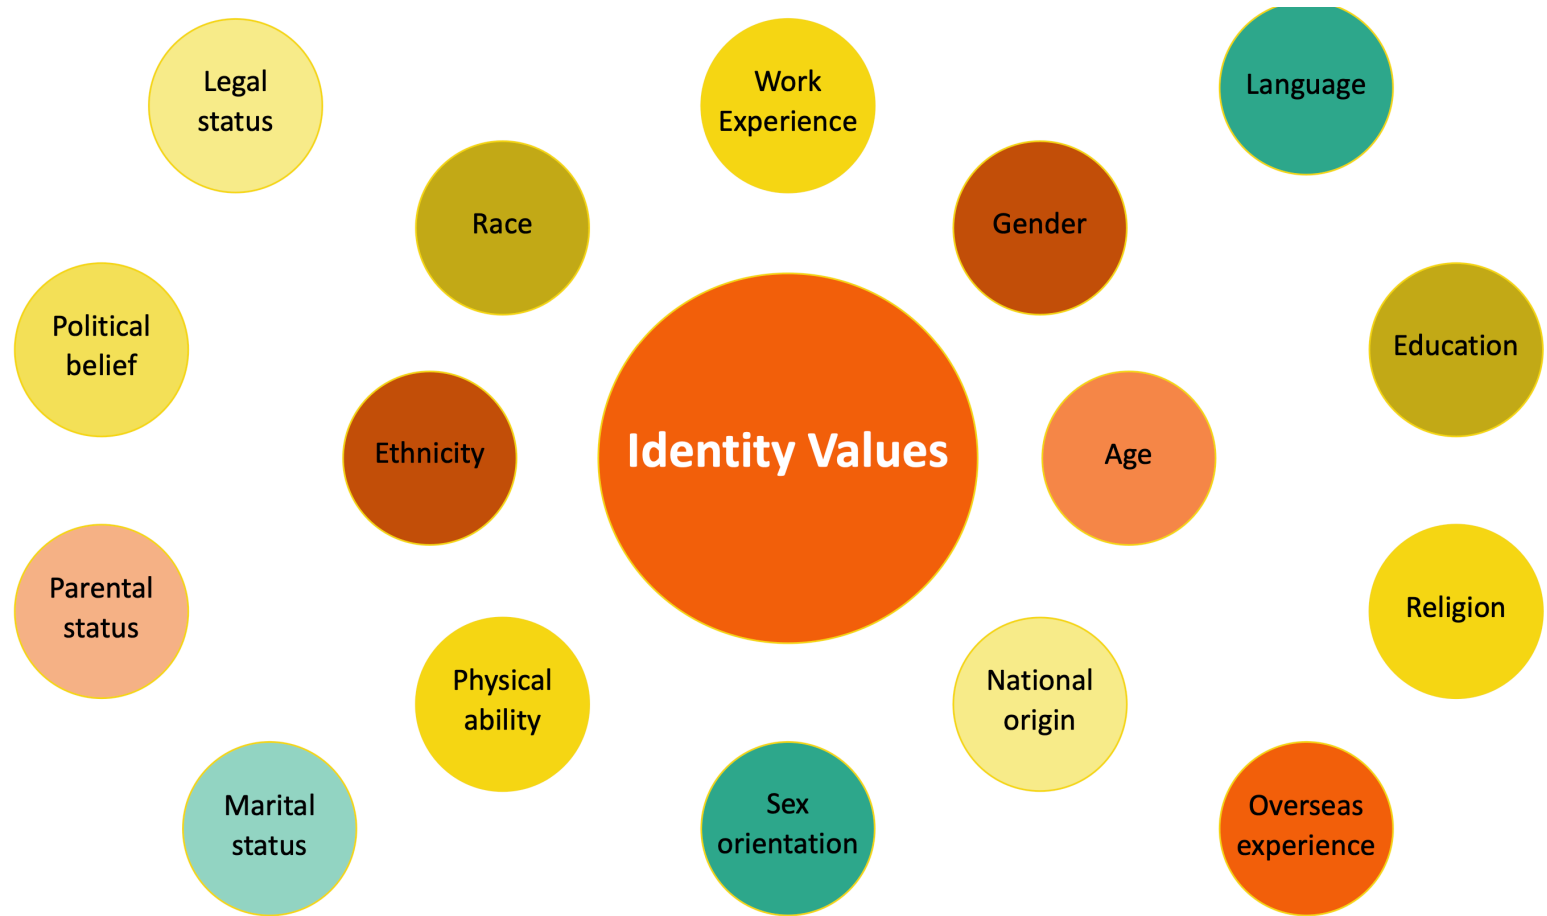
Legal status

Work Experience

Language

Race

Gender

Political belief

Education

Ethnicity

Identity Values

Age

Parental status

Religion

Physical ability

National origin

Marital status

Sex orientation

Overseas experience